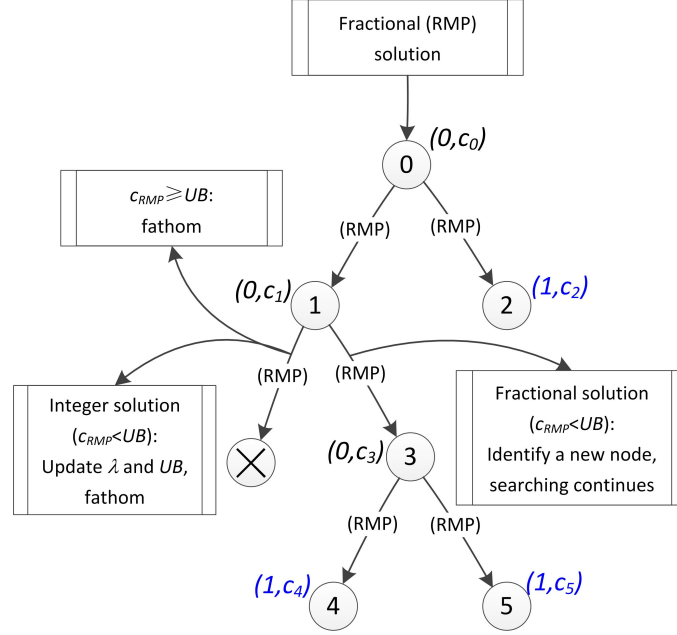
Fractional (RMP) solution

$(0,c_0)$
0

$c_{RMP} \geqslant UB$: fathom

(RMP)
(RMP)

$(0,c_1)$
1

2
$(1,c_2)$

Integer solution ($c_{RMP}<UB$): Update $\lambda$ and $UB$, fathom

(RMP)
(RMP)

Fractional solution ($c_{RMP}<UB$): Identify a new node, searching continues

$(0,c_3)$
3

(RMP)
(RMP)

$(1,c_4)$
4

5
$(1,c_5)$